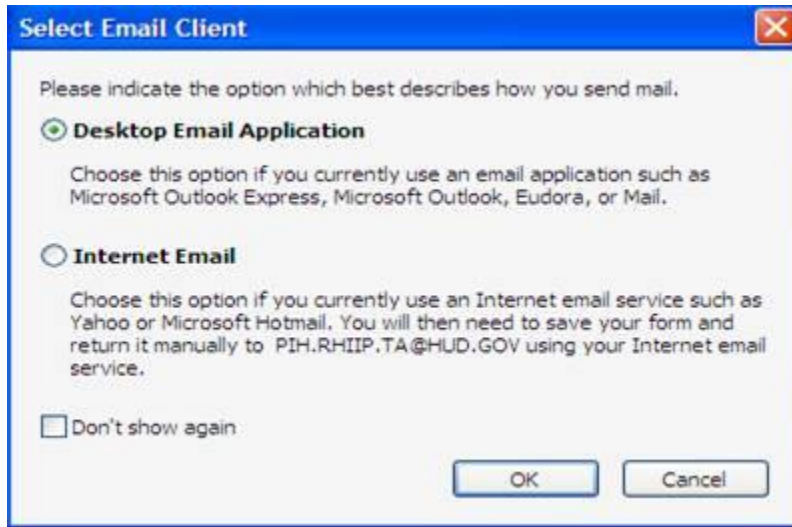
Select Email Client

Please indicate the option which best describes how you send mail.

Desktop Email Application

Choose this option if you currently use an email application such as Microsoft Outlook Express, Microsoft Outlook, Eudora, or Mail.

Internet Email

Choose this option if you currently use an Internet email service such as Yahoo or Microsoft Hotmail. You will then need to save your form and return it manually to PIH.RHIIP.TA@HUD.GOV using your Internet email service.

Don't show again

OK

Cancel